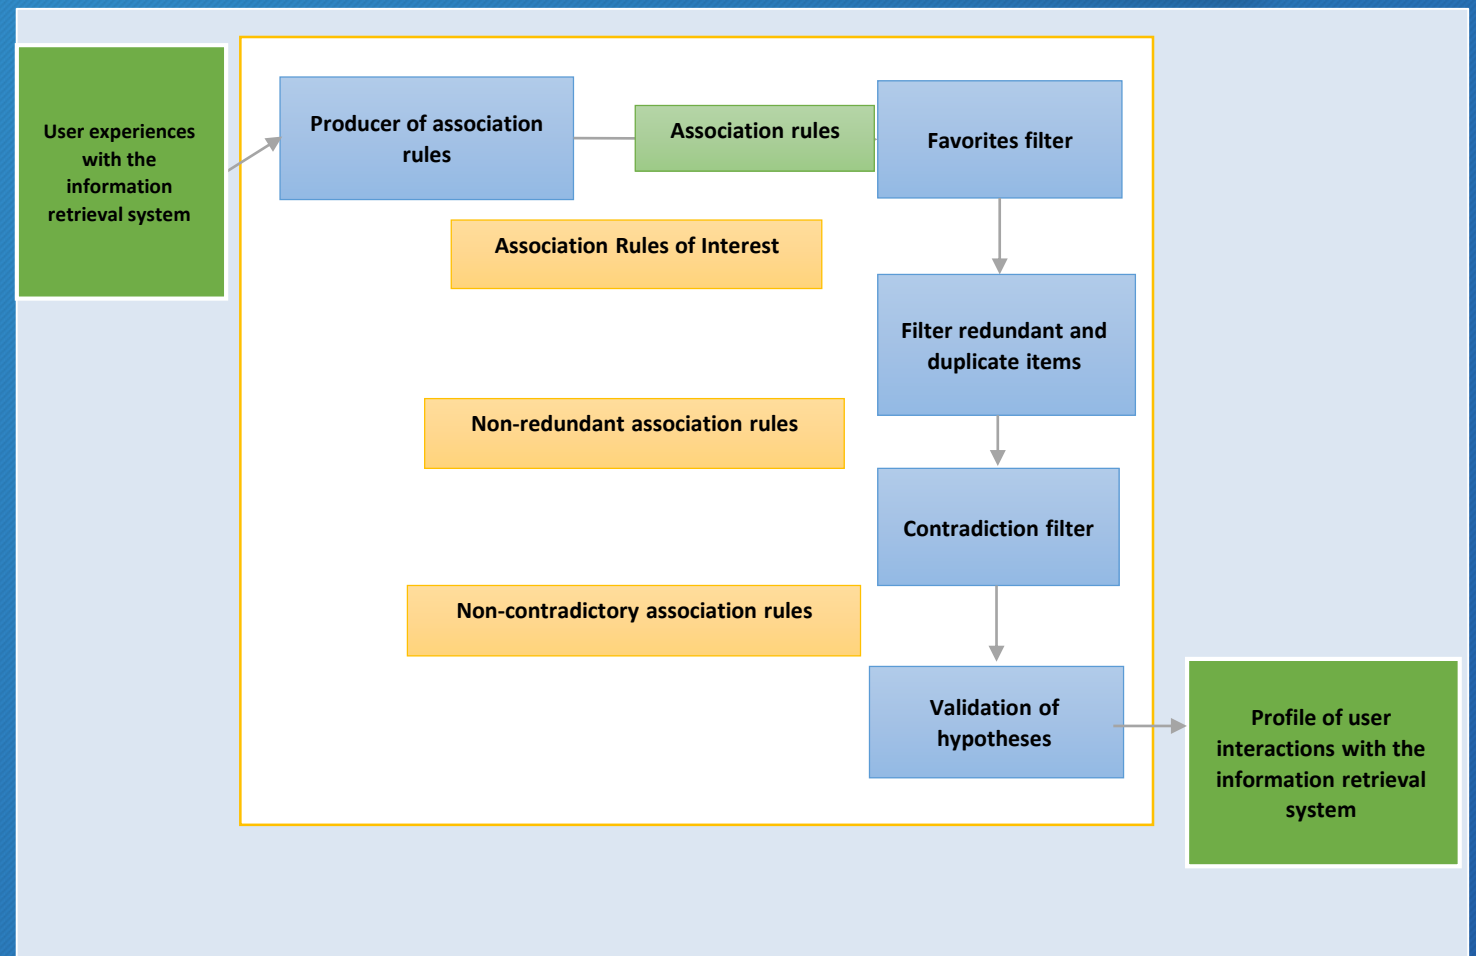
User experiences with the information retrieval system

Producer of association rules

Association rules

Favorites filter

Association Rules of Interest

Filter redundant and duplicate items

Non-redundant association rules

Contradiction filter

Non-contradictory association rules

Validation of hypotheses

Profile of user interactions with the information retrieval system